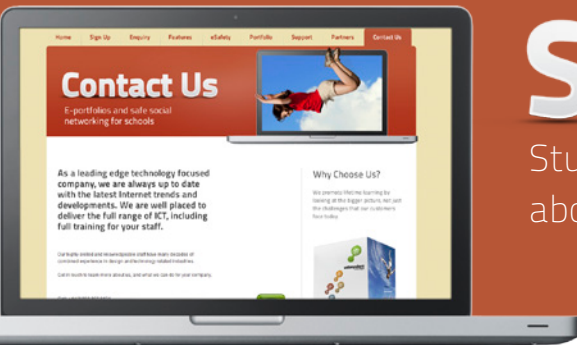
Home Sign Up Enquiry Features eSafety Portfolio Support Partners Contact Us

Contact Us

E-portfolios and safe social networking for schools

As a leading edge technology focused company, we are always up to date with the latest Internet trends and developments. We are well placed to deliver the full range of ICT, including full training for your staff.

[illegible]

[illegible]

Why Choose Us?

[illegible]

S

Stu

abo